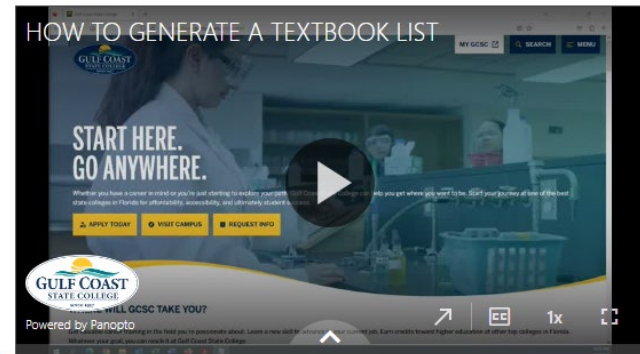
HOW TO GENERATE A TEXTBOOK LIST

MY GCSC

SEARCH

MENU

GULF COAST STATE COLLEGE

START HERE.
GO ANYWHERE.

Whether you have a career in mind or you're just starting to explore your path, Gulf Coast State College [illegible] helps you get where you want to be. Start your journey at one of the best state colleges in Florida for affordability, accessibility, and ultimately student success.

APPLY TODAY

VISIT CAMPUS

REQUEST INFO

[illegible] WILL GCSC TAKE YOU?

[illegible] the field you're passionate about. Learn a new skill to advance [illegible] your current job. Earn credits toward higher education at other top colleges in Florida. Whatever your goal, you can reach it at Gulf Coast State College.

GULF COAST STATE COLLEGE SINCE 1957

Powered by Panopto

1x